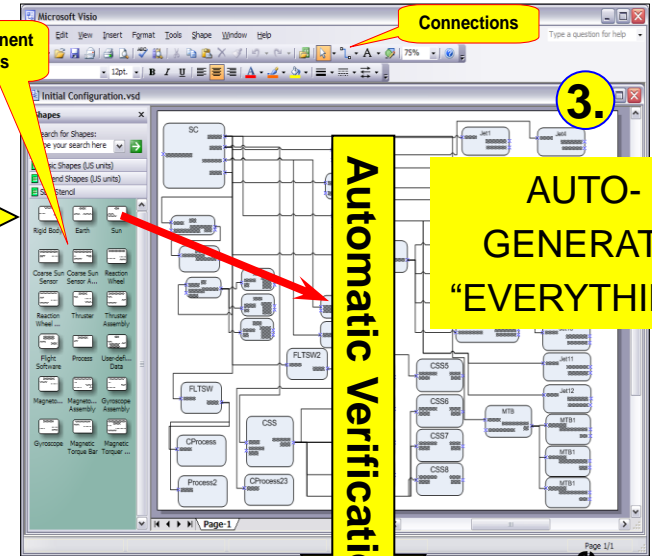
nent
s

Microsoft Visio

Connections

Edit View Insert Format Tools Shape Window Help

Type a question for help

75%

12pt. B I U

Initial Configuration.vsd

3.

hapes

earch for Shapes:

pe your search here

sic Shapes (US units)

end Shapes (US units)

Stencil

Rigid Body Earth Sun

Coarse Sun Sensor Coarse Sun Sensor A... Reaction Wheel

Reaction Wheel ... Thruster Thruster Assembly

Flight Software Process User-defi... Data

Magneto... Magneto... Assembly Gyroscope Assembly

Gyroscope Magnetic Torque Bar Magnetic Torquer ...

SC

Jet1

Jet4

FLTSW2

FLTSW

CProcess

Process2

CSS

CProcess23

CSS5

CSS6

CSS7

CSS8

MTB

MTB1

MTB1

MTB1

Jet11

Jet12

AUTO-

GENERAT

"EVERYTHI

Automatic Verificatio

Page-1

Page 1/1